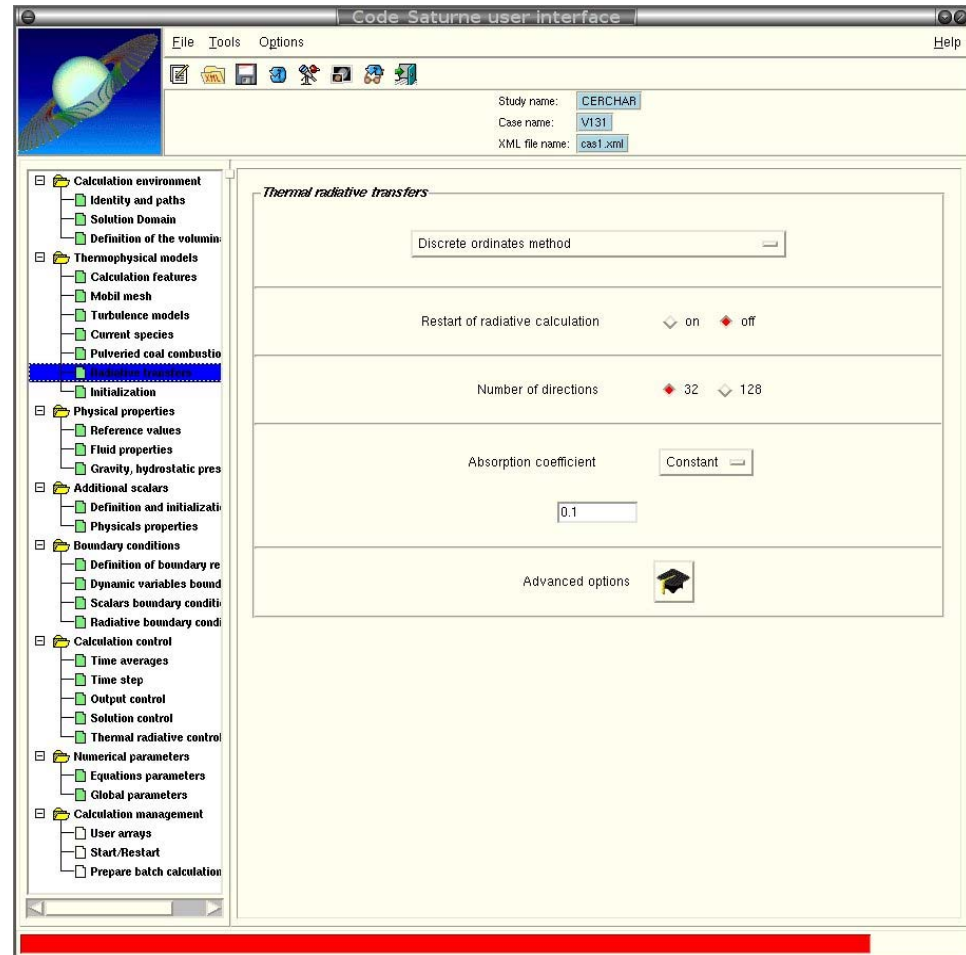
Code Saturne user interface

File Tools Options Help

Study name: CERCHAR
Case name: V131
XML file name: cas1.xml

Calculation environment
Identity and paths
Solution Domain
Definition of the volumin
Thermophysical models
Calculation features
Mobil mesh
Turbulence models
Current species
Pulveried coal combustio
Radiative transfers
Initialization
Physical properties
Reference values
Fluid properties
Gravity, hydrostatic pres
Additional scalars
Definition and initializati
Physicals properties
Boundary conditions
Definition of boundary re
Dynamic variables bound
Scalars boundary conditi
Radiative boundary condi
Calculation control
Time averages
Time step
Output control
Solution control
Thermal radiative control
Numerical parameters
Equations parameters
Global parameters
Calculation management
User arrays
Start/Restart
Prepare batch calculation

Thermal radiative transfers

Discrete ordinates method

Restart of radiative calculation on off

Number of directions 32 128

Absorption coefficient Constant

0.1

Advanced options